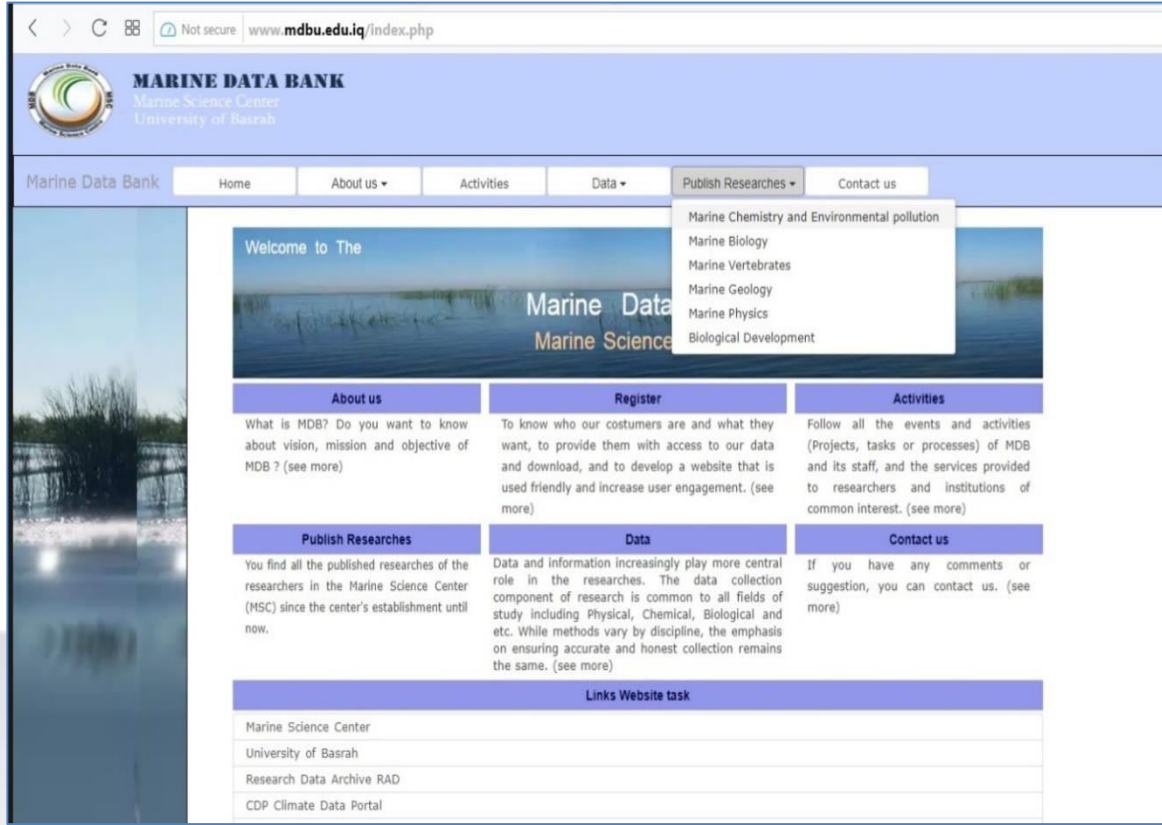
Not secure www.mdbu.edu.iq/index.php

Marine Data Bank MDB Marine Science Center

MARINE DATA BANK
Marine Science Center
University of Basrah

Marine Data Bank

Home | About us ▾ | Activities | Data ▾ | Publish Researches ▾ | Contact us

Marine Chemistry and Environmental pollution
Marine Biology
Marine Vertebrates
Marine Geology
Marine Physics
Biological Development

Welcome to The

Marine Data
Marine Science

About us

What is MDB? Do you want to know about vision, mission and objective of MDB ? (see more)

Register

To know who our costumers are and what they want, to provide them with access to our data and download, and to develop a website that is used friendly and increase user engagement. (see more)

Activities

Follow all the events and activities (Projects, tasks or processes) of MDB and its staff, and the services provided to researchers and institutions of common interest. (see more)

Publish Researches

You find all the published researches of the researchers in the Marine Science Center (MSC) since the center's establishment until now.

Data

Data and information increasingly play more central role in the researches. The data collection component of research is common to all fields of study including Physical, Chemical, Biological and etc. While methods vary by discipline, the emphasis on ensuring accurate and honest collection remains the same. (see more)

Contact us

If you have any comments or suggestion, you can contact us. (see more)

Links Website task

Marine Science Center
University of Basrah
Research Data Archive RAD
CDP Climate Data Portal